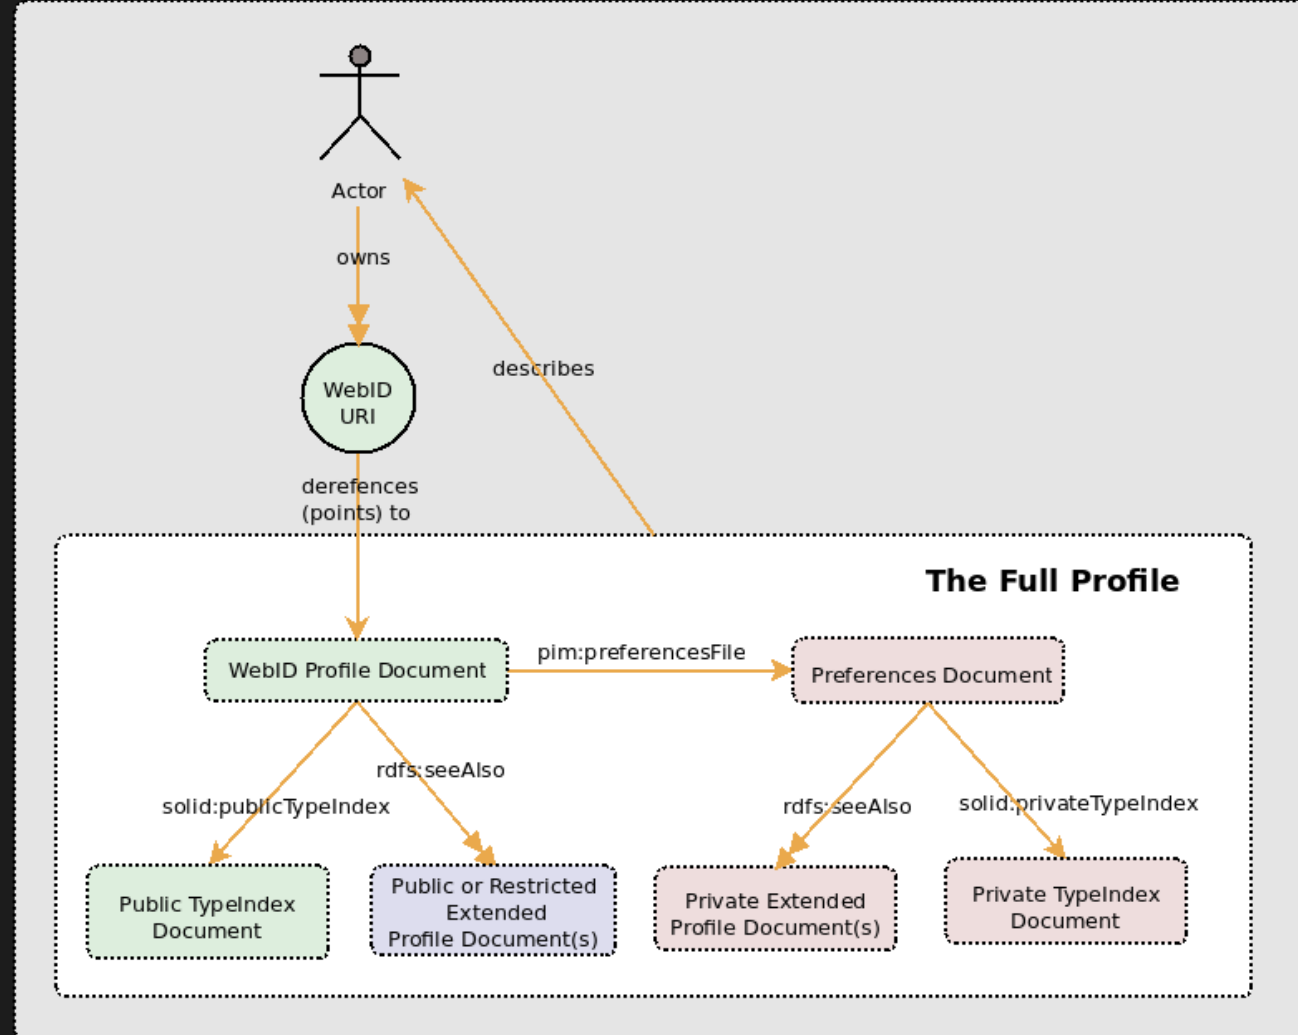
Actor

owns

describes

WebID URI

derefences (points) to

The Full Profile

WebID Profile Document

pim:preferencesFile

Preferences Document

rdfs:seeAlso

solid:publicTypeIndex

rdfs:seeAlso

solid:privateTypeIndex

Public TypeIndex Document

Public or Restricted Extended Profile Document(s)

Private Extended Profile Document(s)

Private TypeIndex Document